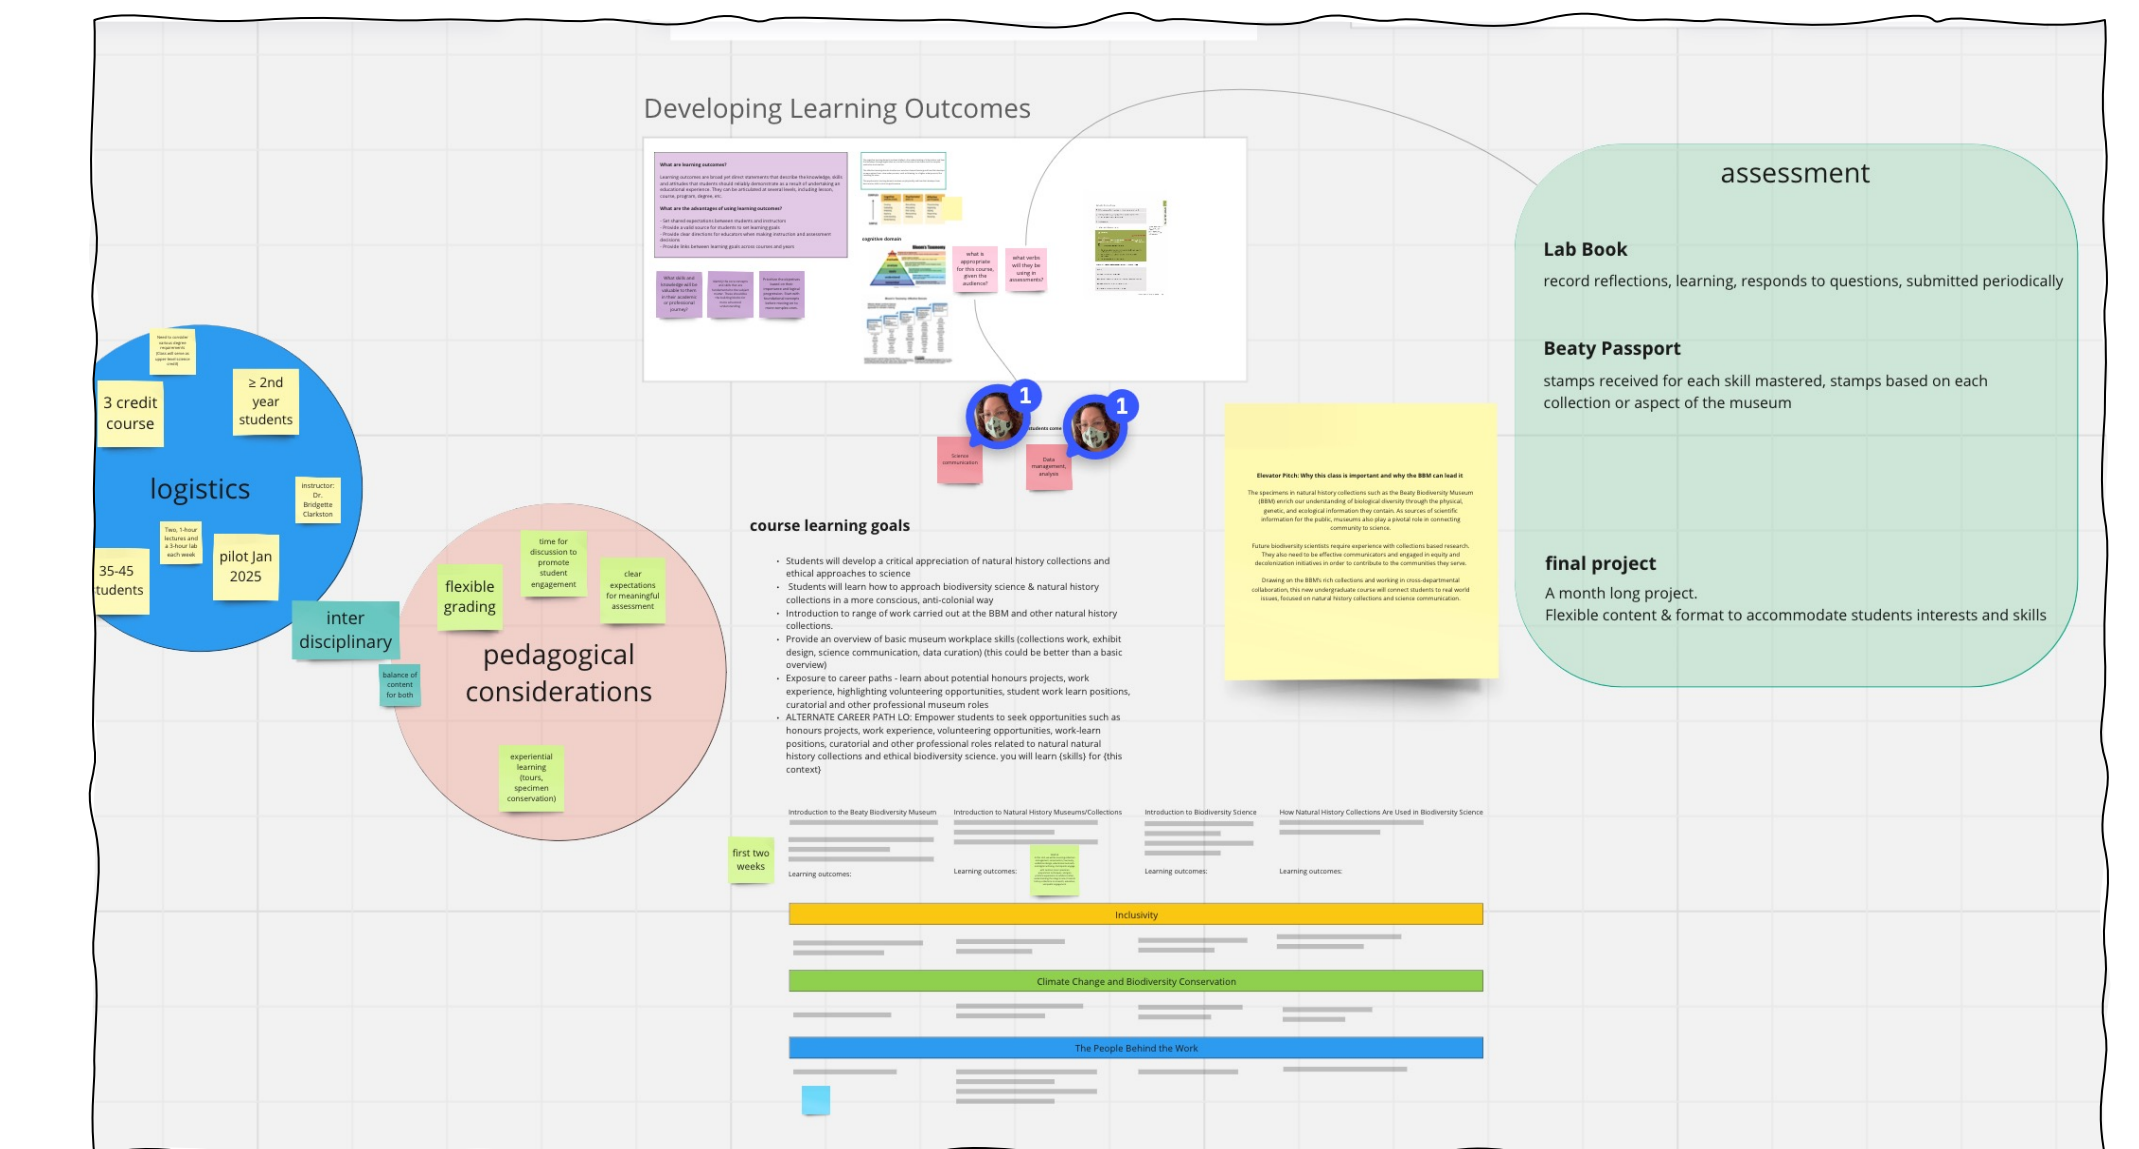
Developing Learning Outcomes

What are learning outcomes?

What are the advantages of using learning outcomes?

what is appropriate for this course, given the audience?

what verbs will they be using in assessments?

Science communication

students come

Data management, analysis

1

1

assessment

Lab Book

record reflections, learning, responds to questions, submitted periodically

Beaty Passport

stamps received for each skill mastered, stamps based on each collection or aspect of the museum

final project

A month long project.
Flexible content & format to accommodate students interests and skills

Elevator Pitch: Why this class is important and why the BBM can lead it

3 credit course

≥ 2nd year students

logistics

instructor: Dr. Bridgette Clarkston

Two, 1-hour lectures and a 3-hour lab each week

35-45 tudents

pilot Jan 2025

inter disciplinary

balance of content for both

flexible grading

time for discussion to promote student engagement

clear expectations for meaningful assessment

pedagogical considerations

experiential learning (tours, specimen conservation)

course learning goals

• Students will develop a critical appreciation of natural history collections and ethical approaches to science
• Students will learn how to approach biodiversity science & natural history collections in a more conscious, anti-colonial way
• Introduction to range of work carried out at the BBM and other natural history collections.
• Provide an overview of basic museum workplace skills (collections work, exhibit design, science communication, data curation) (this could be better than a basic overview)
• Exposure to career paths - learn about potential honours projects, work experience, highlighting volunteering opportunities, student work learn positions, curatorial and other professional museum roles
• ALTERNATE CAREER PATH LO: Empower students to seek opportunities such as honours projects, work experience, volunteering opportunities, work-learn positions, curatorial and other professional roles related to natural natural history collections and ethical biodiversity science. you will learn (skills) for (this context)

Introduction to the Beaty Biodiversity Museum

Introduction to Natural History Museums/Collections

Introduction to Biodiversity Science

How Natural History Collections Are Used in Biodiversity Science

first two weeks

Learning outcomes:

Learning outcomes:

Learning outcomes:

Learning outcomes:

Inclusivity

Climate Change and Biodiversity Conservation

The People Behind the Work